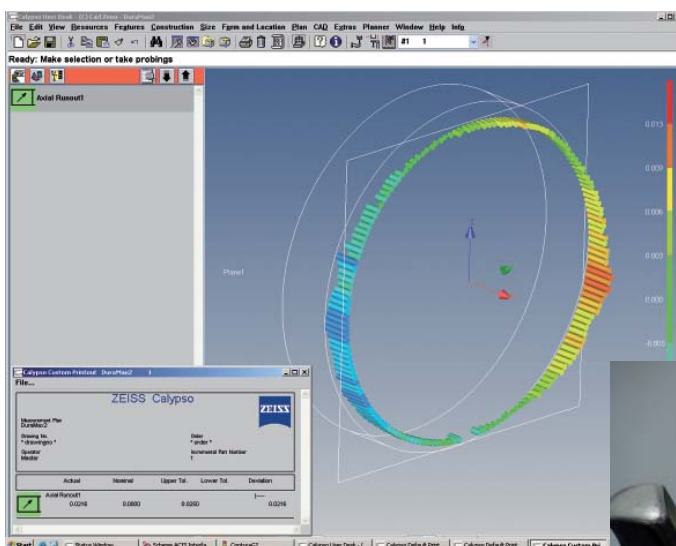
Calypso User Desk - [C:\Carl Zeiss - DuraMax2]

File Edit View Resources Features Construction Size Form and Location Plan CAD Extras Planner Window Help Info

#1 1

Ready: Make selection or take probings

Axial Runout1

Plane1

0.015

0.009

0.006

0.003

0.000

-0.003

Calypso Custom Printout DuraMax2

File...

ZEISS Calypso

ZEISS

Measurement Plan
DuraMax2

Drawing No.
* drawingno *

Order
* order *

Operator
Master

Incremental Part Number
1

| | Actual | Nominal | Upper Tol. | Lower Tol. | Deviation |
|---|---|---|---|---|---|
| Axial Runout1 | 0.0216 | 0.0000 | 0.0250 | | 0.0216 |

Start | Status Window | Scheme ACTS Interfa | Contour2 | Calypso User Desk | Calypso Default Print | Calypso Default Print | Calypso Custom Pri